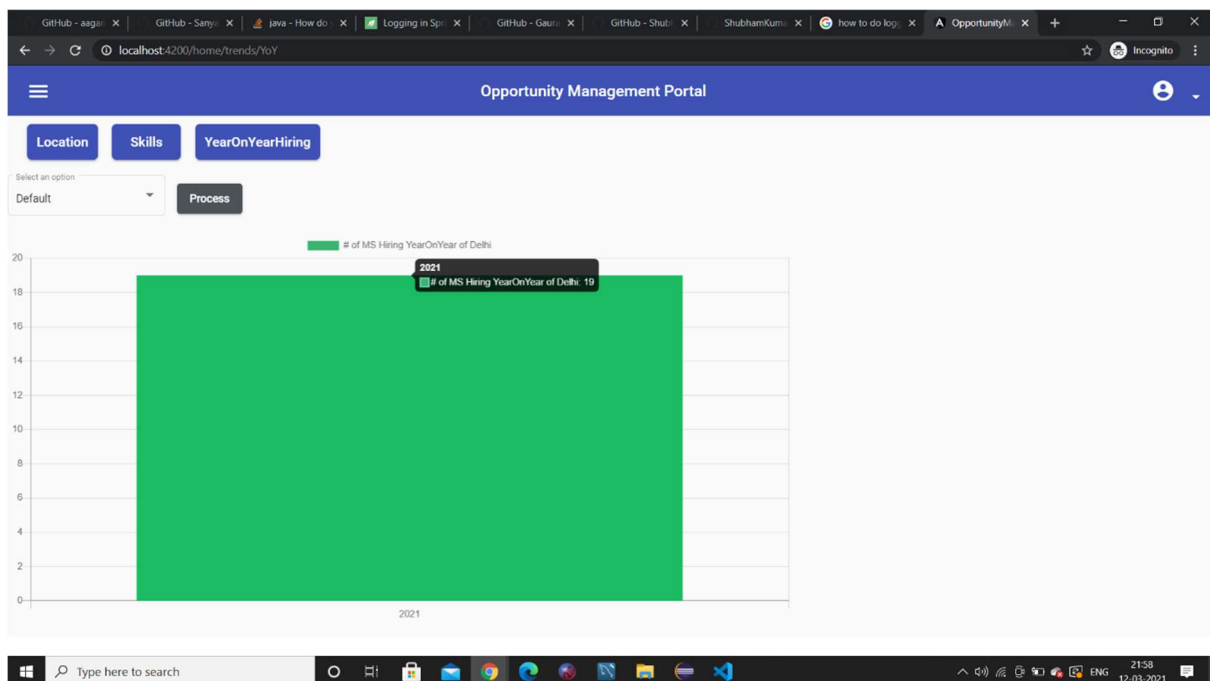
GitHub - aagar ×
GitHub - Sanya ×
java - How do ×
Logging in Spr ×
GitHub - Gaura ×
GitHub - Shub ×
ShubhamKuma ×
how to do logg ×
OpportunityM ×
+

localhost:4200/home/trends/YoY

Incognito

Opportunity Management Portal

Location
Skills
YearOnYearHiring

Select an option
Default

Process

# of MS Hiring YearOnYear of Delhi

2021
# of MS Hiring YearOnYear of Delhi: 19

20
18
16
14
12
10
8
6
4
2
0

2021

Type here to search

ENG
21:58
12-03-2021